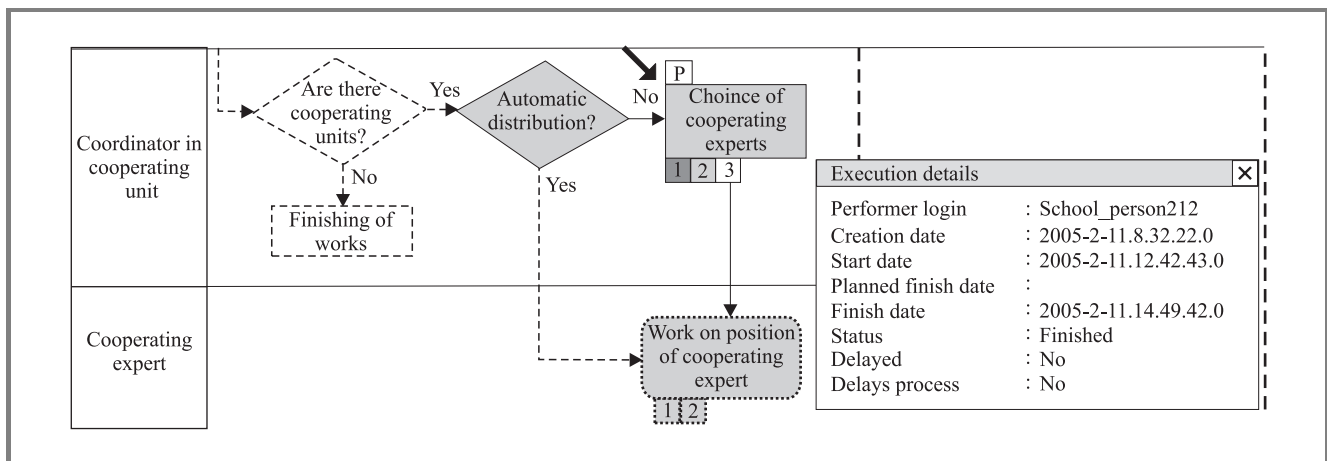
Coordinator in cooperating unit

Are there cooperating units?

Yes

No

Finishing of works

Automatic distribution?

Yes

No

P

Choince of cooperating experts

1 2 3

Execution details ×

Performer login : School_person212
Creation date : 2005-2-11.8.32.22.0
Start date : 2005-2-11.12.42.43.0
Planned finish date :
Finish date : 2005-2-11.14.49.42.0
Status : Finished
Delayed : No
Delays process : No

Cooperating expert

Work on position of cooperating expert

1 2